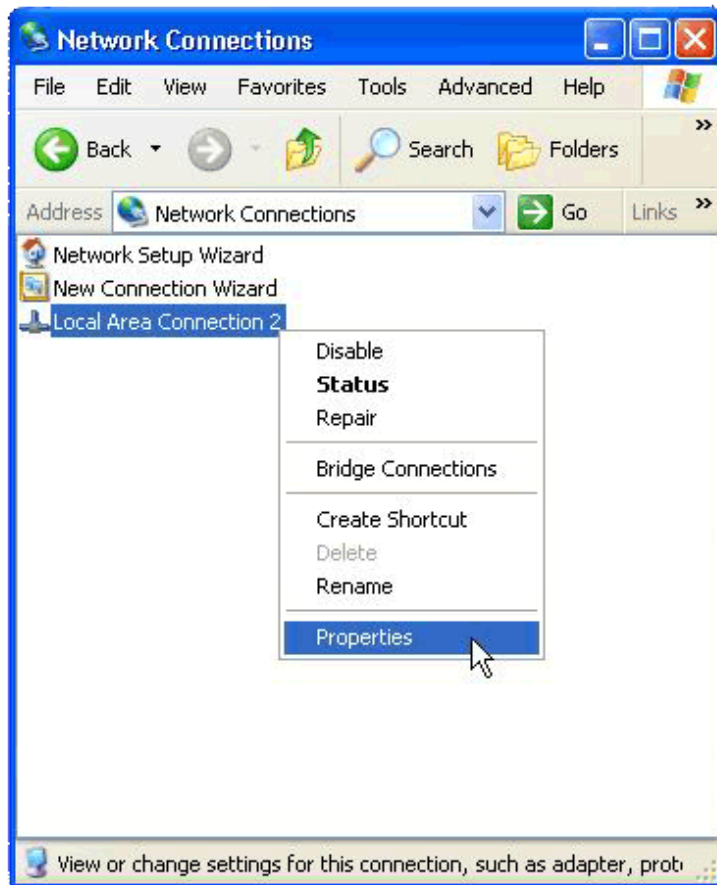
Network Connections

File Edit View Favorites Tools Advanced Help

Back Search Folders »

Address Network Connections Go Links »

Network Setup Wizard
New Connection Wizard
Local Area Connection 2

Disable
Status
Repair

Bridge Connections

Create Shortcut
Delete
Rename

Properties

View or change settings for this connection, such as adapter, prot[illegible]